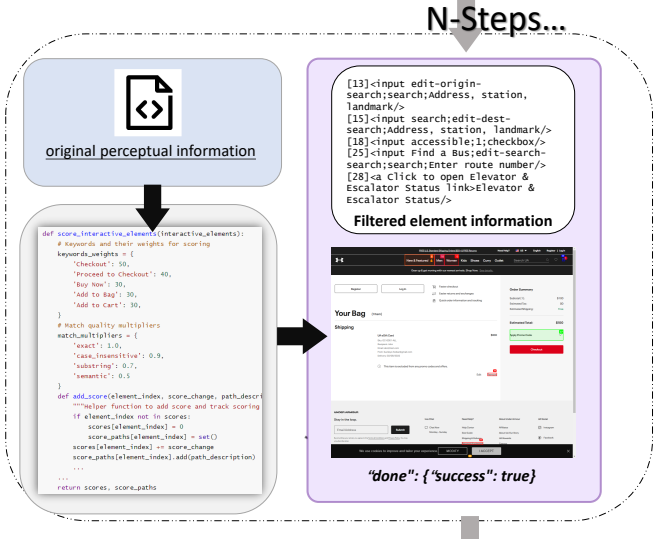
N-Steps...

original perceptual information

def score_interactive_elements(interactive_elements):
    # Keywords and their weights for scoring
    keywords_weights = {
        'Checkout': 50,
        'Proceed to Checkout': 40,
        'Buy Now': 30,
        'Add to Bag': 30,
        'Add to Cart': 30,
    }
    # Match quality multipliers
    match_multipliers = {
        'exact': 1.0,
        'case_insensitive': 0.9,
        'substring': 0.7,
        'semantic': 0.5
    }
    def add_score(element_index, score_change, path_descri
        """Helper function to add score and track scoring
        if element_index not in scores:
            scores[element_index] = 0
            score_paths[element_index] = set()
        scores[element_index] += score_change
        score_paths[element_index].add(path_description)
    ...
    return scores, score_paths

[13]<input edit-origin-search;search;Address, station, landmark/>
[15]<input search;edit-dest-search;Address, station, landmark/>
[18]<input accessible;1;checkbox/>
[25]<input Find a Bus;edit-search-search;search;Enter route number/>
[28]<a Click to open Elevator & Escalator Status link>Elevator & Escalator Status/>

Filtered element information

Your Bag

Shipping

Checkout

"done": {"success": true}